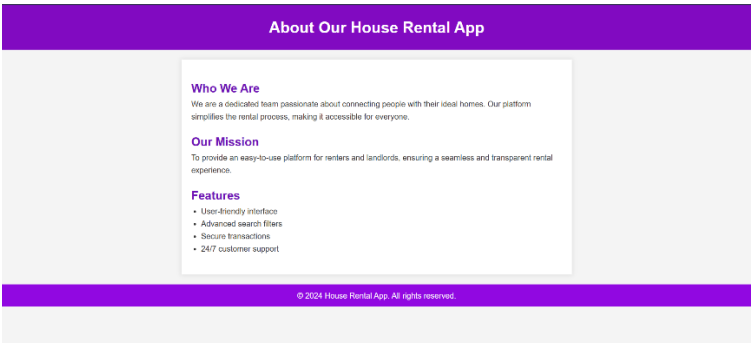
About Our House Rental App

Who We Are

We are a dedicated team passionate about connecting people with their ideal homes. Our platform simplifies the rental process, making it accessible for everyone.

Our Mission

To provide an easy-to-use platform for renters and landlords, ensuring a seamless and transparent rental experience.

Features

- User-friendly interface
- Advanced search filters
- Secure transactions
- 24/7 customer support

© 2024 House Rental App. All rights reserved.